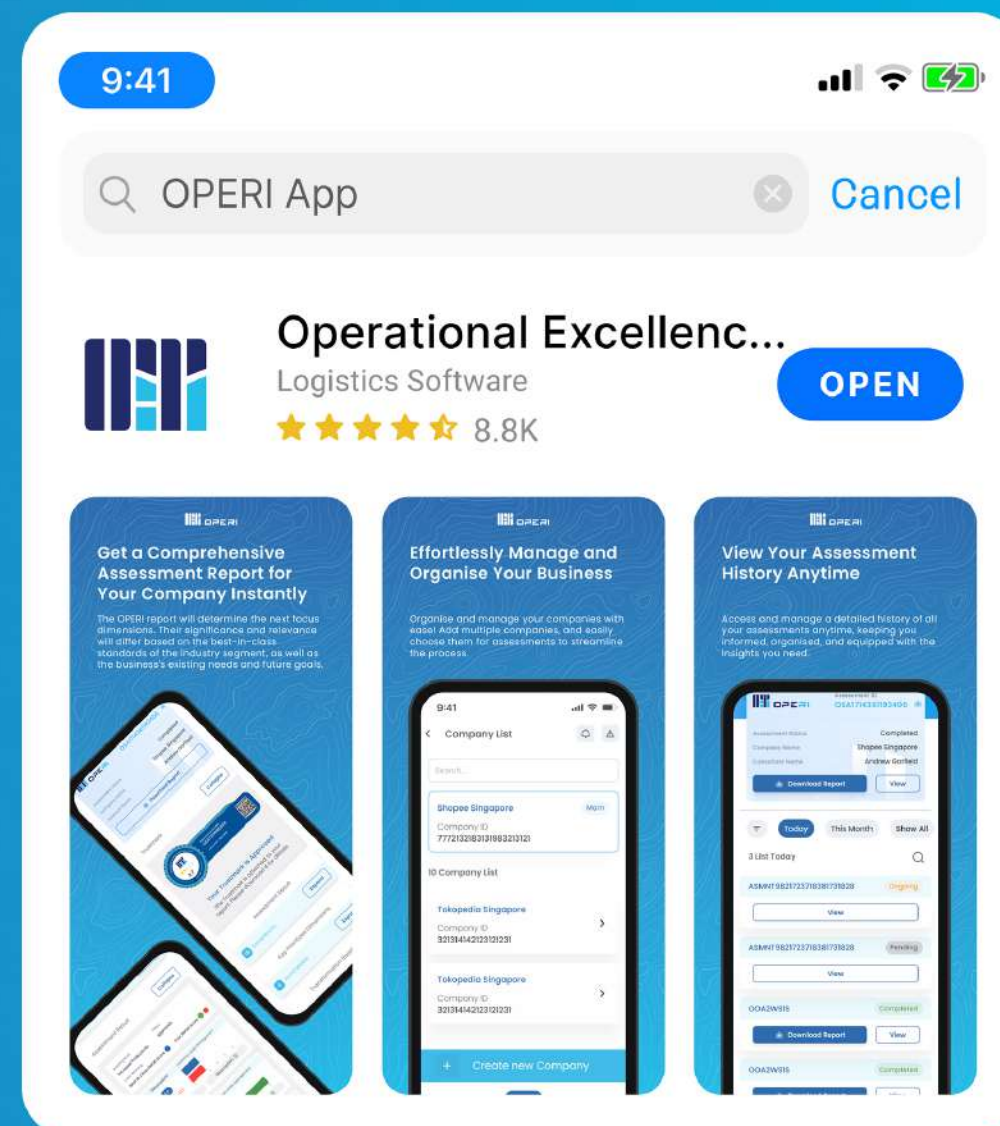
9:41

OPERI App

Cancel

Operational Excellenc...

Logistics Software

8.8K

OPEN

OPERI

Get a Comprehensive Assessment Report for Your Company Instantly

The OPERI report will determine the next focus dimensions. Their significance and relevance will differ based on the best-in-class standards of the industry segment, as well as the business's existing needs and future goals.

OPERI

Effortlessly Manage and Organise Your Business

Organise and manage your companies with ease! Add multiple companies, and easily choose them for assessments to streamline the process.

9:41

Company List

Search...

Shopee Singapore

Main

Company ID

77721321831319832131121

10 Company List

Tokopedia Singapore

Company ID

3213141421231211231

Tokopedia Singapore

Company ID

3213141421231211231

Create new Company

OPERI

View Your Assessment History Anytime

Access and manage a detailed history of all your assessments anytime, keeping you informed, organised, and equipped with the insights you need.

OPERI

Assessment ID

OSA171438193496

Assessment Status

Completed

Company Name

Shopee Singapore

Consultant Name

Andrew Garfield

Download Report

View

Today

This Month

Show All

3 List Today

ASMNT9821723718381731828

Ongoing

View

ASMNT9821723718381731828

Pending

View

OOA2W9I5

Completed

Download Report

View

OOA2W9I5

Completed